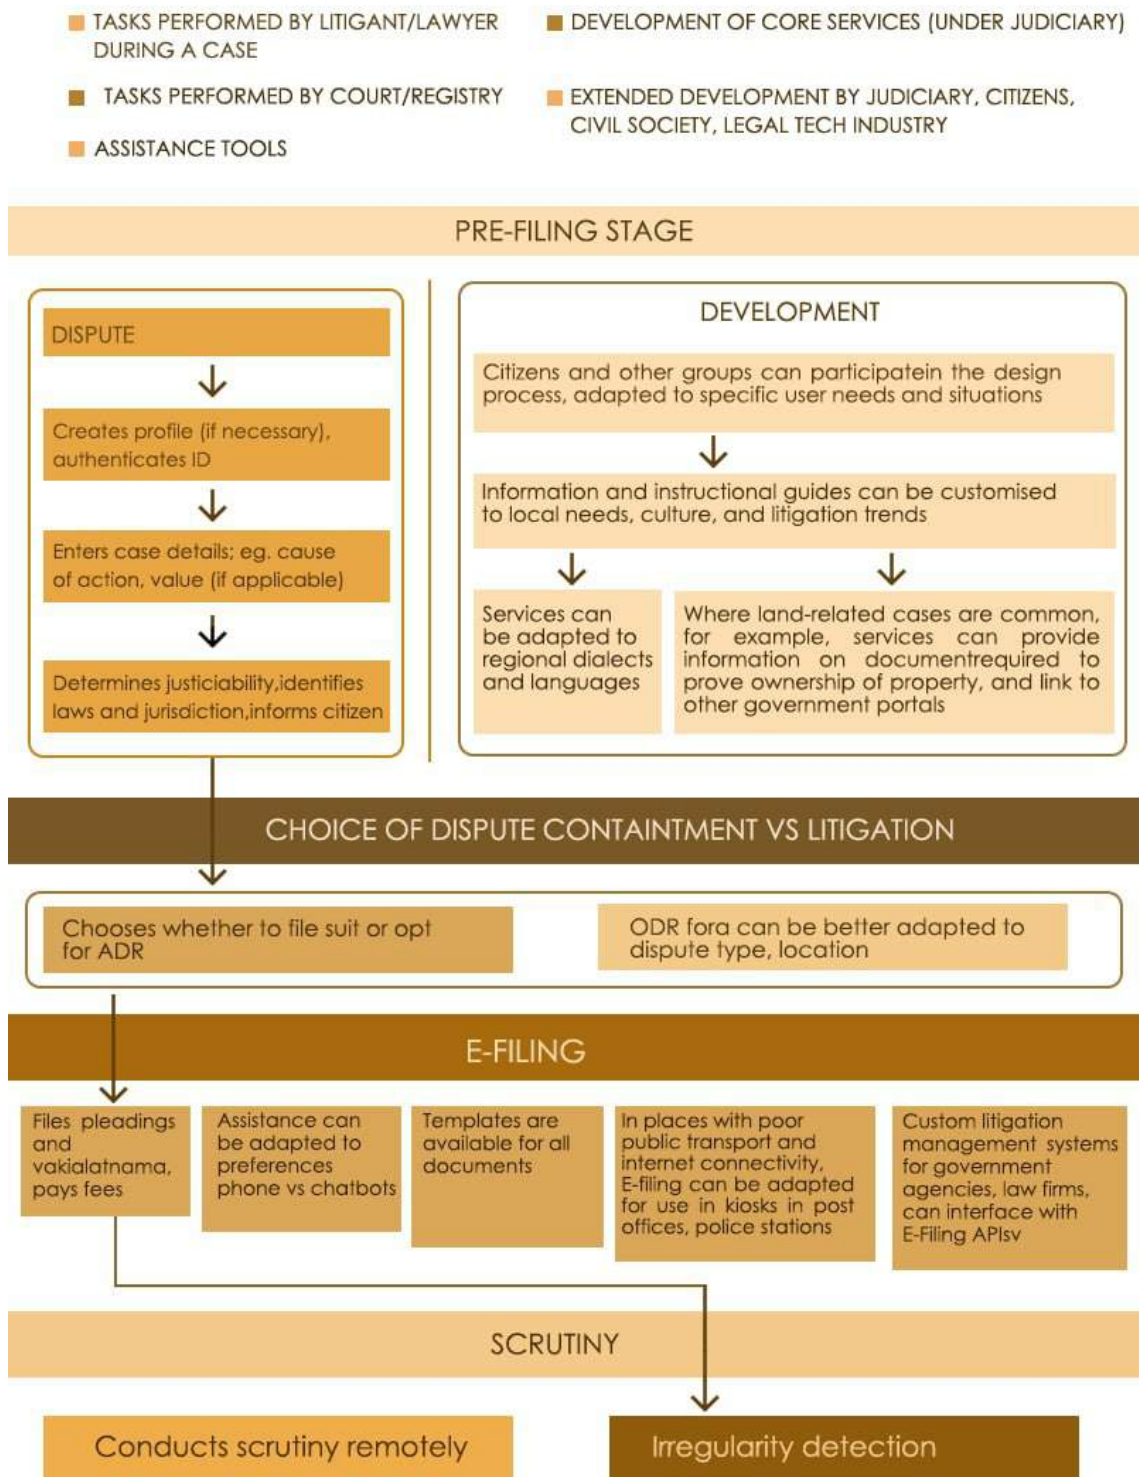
TASKS PERFORMED BY LITIGANT/LAWYER DURING A CASE

TASKS PERFORMED BY COURT/REGISTRY

ASSISTANCE TOOLS

DEVELOPMENT OF CORE SERVICES (UNDER JUDICIARY)

EXTENDED DEVELOPMENT BY JUDICIARY, CITIZENS, CIVIL SOCIETY, LEGAL TECH INDUSTRY

PRE-FILING STAGE

DISPUTE

Creates profile (if necessary), authenticates ID

Enters case details; eg. cause of action, value (if applicable)

Determines justiciability,identifies laws and jurisdiction,informs citizen

DEVELOPMENT

Citizens and other groups can participatein the design process, adapted to specific user needs and situations

Information and instructional guides can be customised to local needs, culture, and litigation trends

Services can be adapted to regional dialects and languages

Where land-related cases are common, for example, services can provide information on documentrequired to prove ownership of property, and link to other government portals

CHOICE OF DISPUTE CONTAINTMENT VS LITIGATION

Chooses whether to file suit or opt for ADR

ODR fora can be better adapted to dispute type, location

E-FILING

Files pleadings and vakialatnama, pays fees

Assistance can be adapted to preferences phone vs chatbots

Templates are available for all documents

In places with poor public transport and internet connectivity, E-filing can be adapted for use in kiosks in post offices, police stations

Custom litigation management systems for government agencies, law firms, can interface with E-Filing APIsv

SCRUTINY

Conducts scrutiny remotely

Irregularity detection